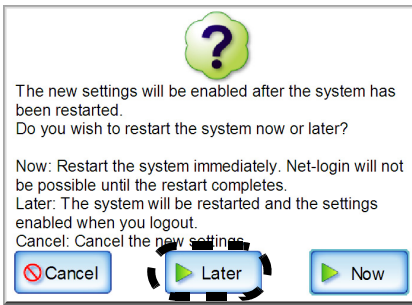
?

The new settings will be enabled after the system has been restarted.
Do you wish to restart the system now or later?

Now: Restart the system immediately. Net-login will not be possible until the restart completes.
Later: The system will be restarted and the settings enabled when you logout.
Cancel: Cancel the new settings.

Cancel

Later

Now